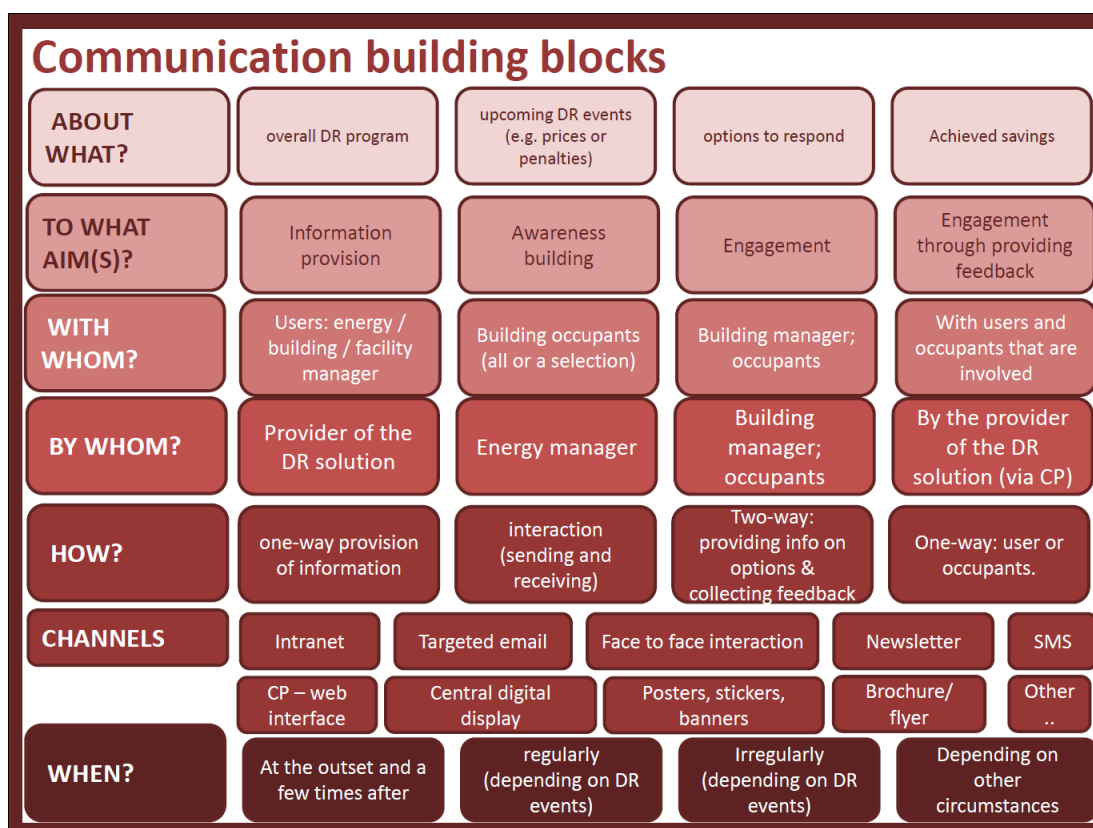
Communication building blocks

ABOUT WHAT?

overall DR program

upcoming DR events (e.g. prices or penalties)

options to respond

Achieved savings

TO WHAT AIM(S)?

Information provision

Awareness building

Engagement

Engagement through providing feedback

WITH WHOM?

Users: energy / building / facility manager

Building occupants (all or a selection)

Building manager; occupants

With users and occupants that are involved

BY WHOM?

Provider of the DR solution

Energy manager

Building manager; occupants

By the provider of the DR solution (via CP)

HOW?

one-way provision of information

interaction (sending and receiving)

Two-way: providing info on options & collecting feedback

One-way: user or occupants.

CHANNELS

Intranet

Targeted email

Face to face interaction

Newsletter

SMS

CP – web interface

Central digital display

Posters, stickers, banners

Brochure/ flyer

Other ..

WHEN?

At the outset and a few times after

regularly (depending on DR events)

Irregularly (depending on DR events)

Depending on other circumstances